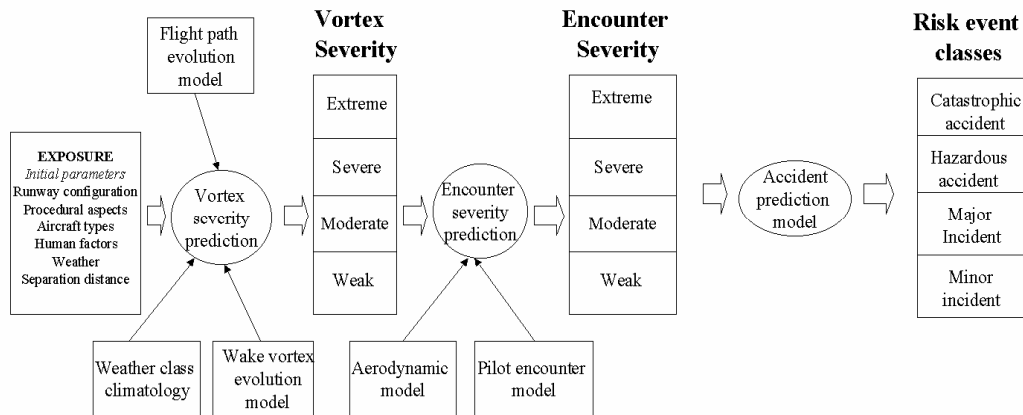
Flight path evolution model

Vortex Severity

Encounter Severity

Risk event classes

EXPOSURE
Initial parameters
Runway configuration
Procedural aspects
Aircraft types
Human factors
Weather
Separation distance

Vortex severity prediction

Extreme
Severe
Moderate
Weak

Encounter severity prediction

Extreme
Severe
Moderate
Weak

Accident prediction model

Catastrophic accident
Hazardous accident
Major Incident
Minor incident

Weather class climatology

Wake vortex evolution model

Aerodynamic model

Pilot encounter model